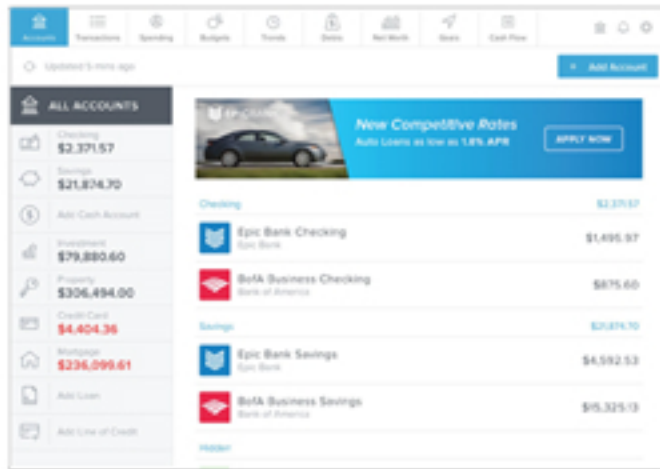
Accounts Transactions Spending Budgets Trends Debts Net Worth Goals Cash Flow

Updated 5 mins ago

+ Add Account

ALL ACCOUNTS

Checking
$2,371.57

Savings
$21,874.70

Add Cash Account

Investment
$79,880.60

Property
$306,494.00

Credit Card
$4,404.36

Mortgage
$236,099.61

Add Loan

Add Line of Credit

New Competitive Rates
Auto Loans as low as 1.8% APR

APPLY NOW

Checking $2,371.57

Epic Bank Checking
Epic Bank
$1,495.97

BofA Business Checking
Bank of America
$875.60

Savings $21,874.70

Epic Bank Savings
Epic Bank
$4,592.53

BofA Business Savings
Bank of America
$15,325.13

Hidden